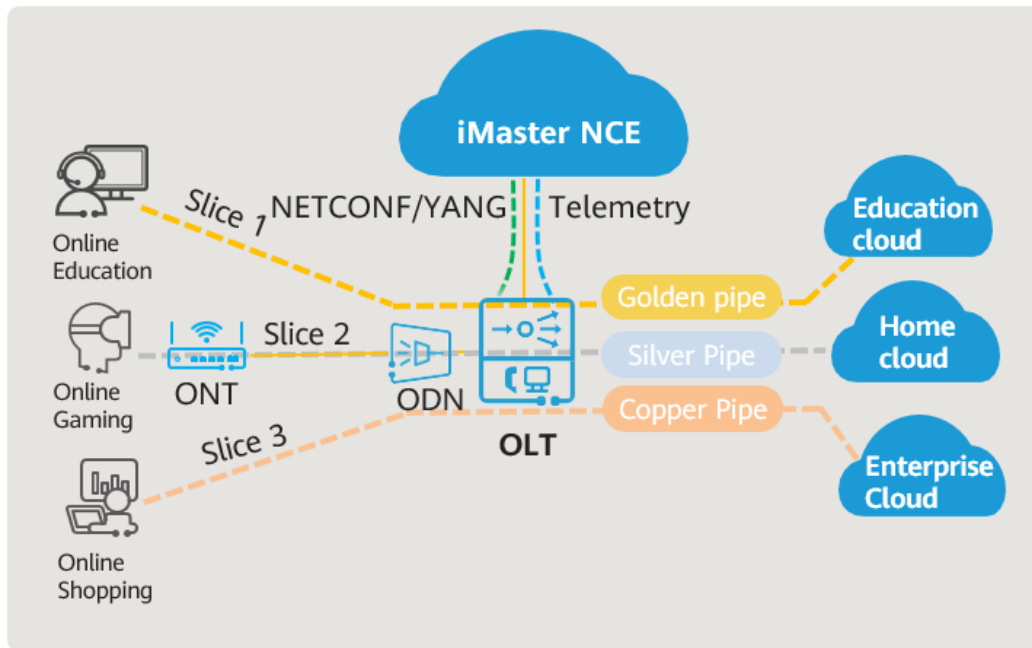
iMaster NCE

NETCONF/YANG

Telemetry

Slice 1

Online Education

Education cloud

Golden pipe

Slice 2

Online Gaming

ONT

ODN

Silver Pipe

Home cloud

Copper Pipe

OLT

Slice 3

Enterprise Cloud

Online Shopping